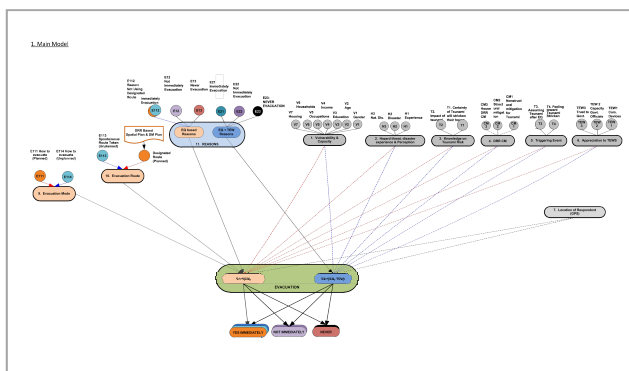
1. Main Model

EY12 Reasons for Using Designated Route

Immediately Evacuate

EY2 Not Immediately Evacuation

EY3 Wheel Evacuation

EZ1 Immediately Evacuation

EZ2 Not Immediately Evacuation

EZ3 NEVER EVACUATION

EVA Based Spatial Plan & SM Plan

EY12 Spontaneous Route Taken (Unplanned)

Designated Route (Planned)

EY11 How to evacuate (Planned)

EY14 How to evacuate (Unplanned)

9. Evacuation Mode

10. Evacuation Route

11. REASONS

V6 Household

V4 Occupations

V3 Income

V2 Age

V1 Gender

V5 Education

H3 Nat. Dis.

H2 Disaster

H1 Experience

T2 Impact of tsunami

T1 Certainty of Tsunami will occur

1. Vulnerability & Capacity

2. Hazard threat, disaster experience & Perception

3. Knowledge on Tsunami Risk

4. DRR CM

5. Triggering Event

6. Appreciation to TEWS

7. Location of Respondent (GPS)

EVACUATION

YES IMMEDIATELY

NOT IMMEDIATELY

NEVER